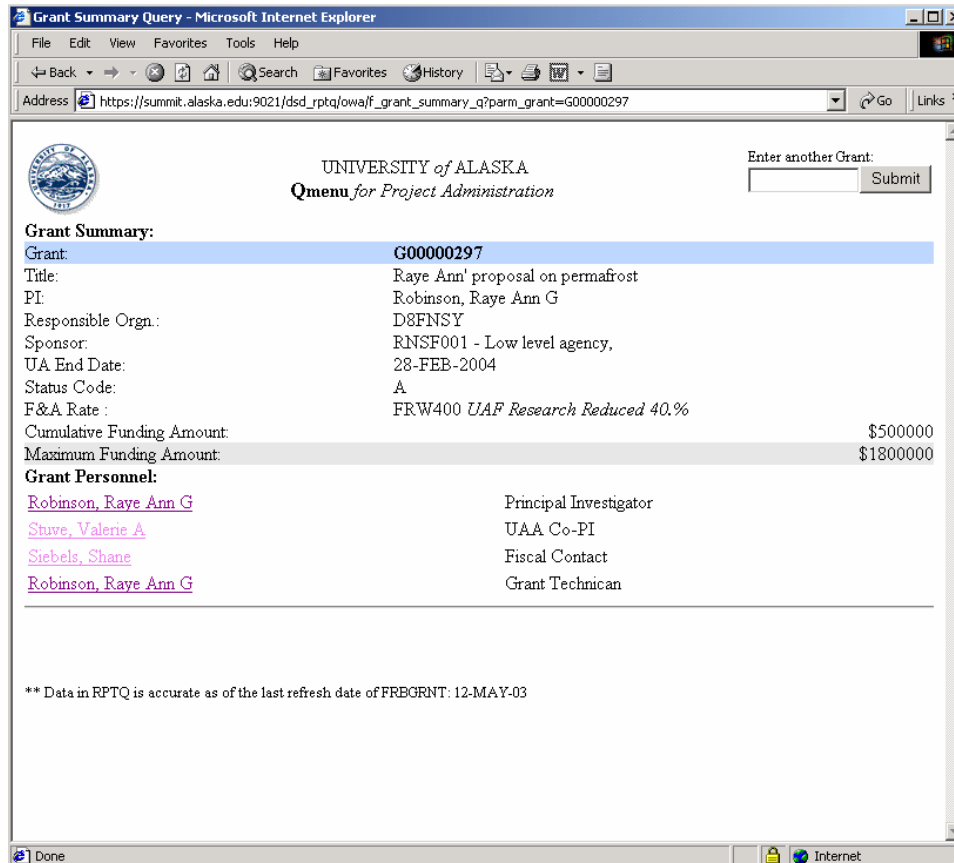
Grant Summary Query - Microsoft Internet Explorer

File Edit View Favorites Tools Help

Back Search Favorites History

Address https://summit.alaska.edu:9021/dsd_rptq/owa/f_grant_summary_q?parm_grant=G00000297 Go Links

UNIVERSITY *of* ALASKA
**Qmenu** *for Project Administration*

Enter another Grant:
Submit

**Grant Summary:**

| | |
|---|---|
| Grant: | **G00000297** |
| Title: | Raye Ann' proposal on permafrost |
| PI: | Robinson, Raye Ann G |
| Responsible Orgn.: | D8FNSY |
| Sponsor: | RNSF001 - Low level agency, |
| UA End Date: | 28-FEB-2004 |
| Status Code: | A |
| F&A Rate : | FRW400 *UAF Research Reduced 40.%* |
| Cumulative Funding Amount: | \$500000 |
| Maximum Funding Amount: | \$1800000 |

**Grant Personnel:**

| | |
|---|---|
| Robinson, Raye Ann G | Principal Investigator |
| Stuve, Valerie A | UAA Co-PI |
| Siebels, Shane | Fiscal Contact |
| Robinson, Raye Ann G | Grant Technican |

** Data in RPTQ is accurate as of the last refresh date of FRBGRNT: 12-MAY-03

Done Internet